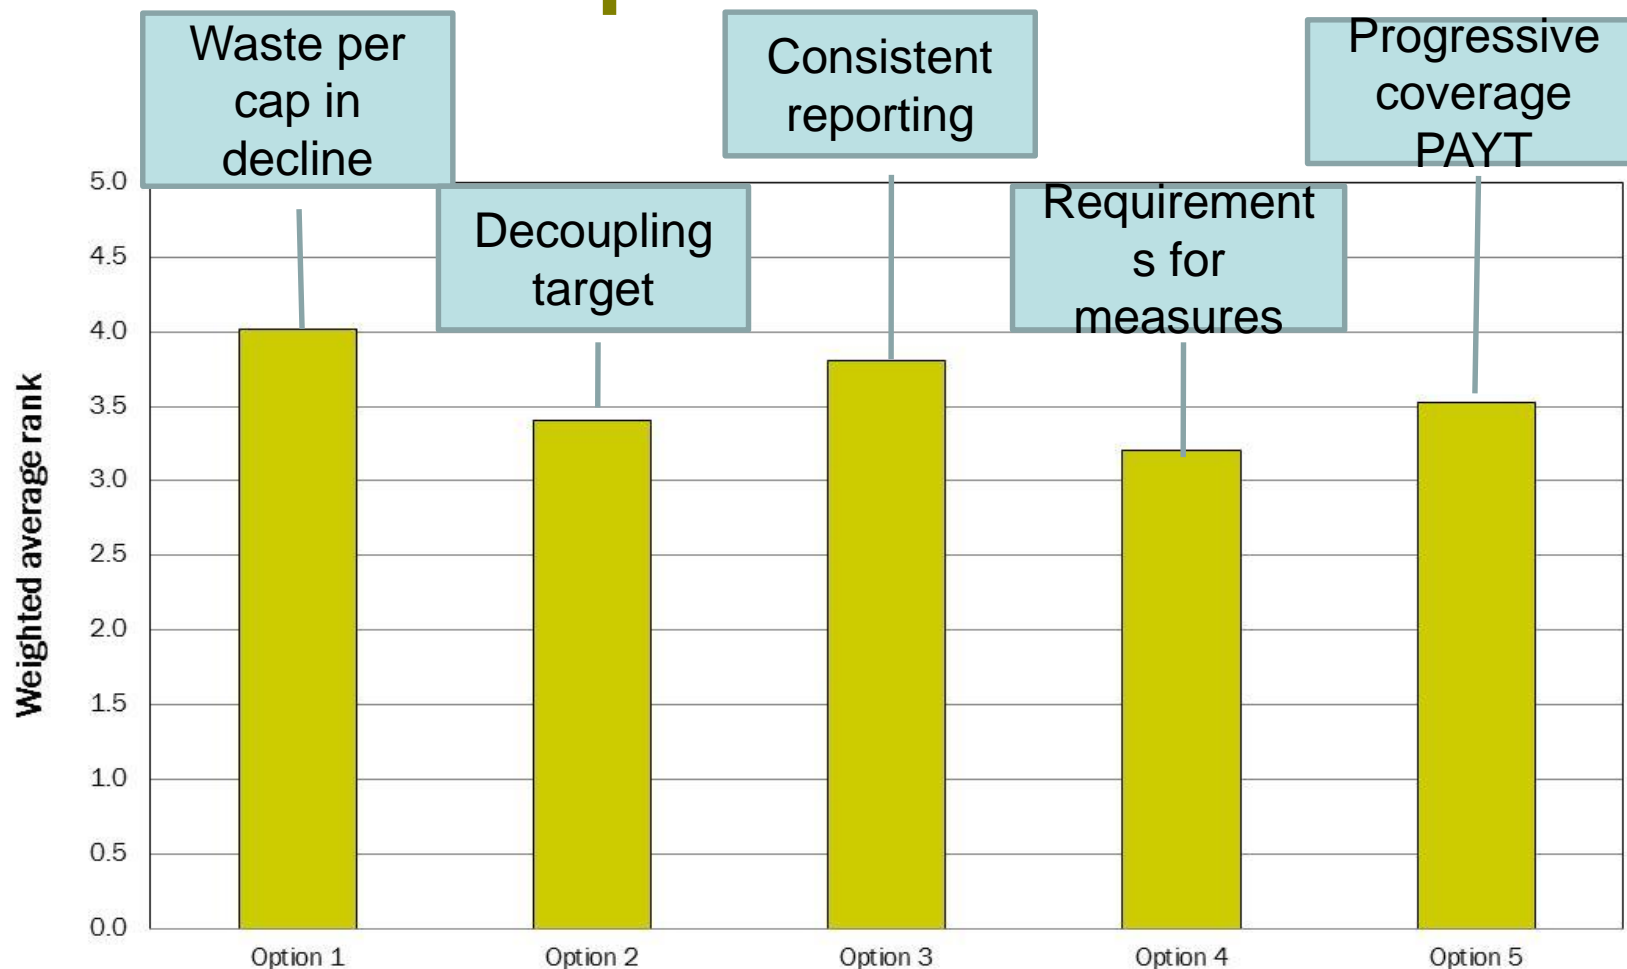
Waste per cap in decline

Decoupling target

Consistent reporting

Requirements for measures

Progressive coverage PAYT

Weighted average rank

5.0
4.5
4.0
3.5
3.0
2.5
2.0
1.5
1.0
0.5
0.0

Option 1
Option 2
Option 3
Option 4
Option 5